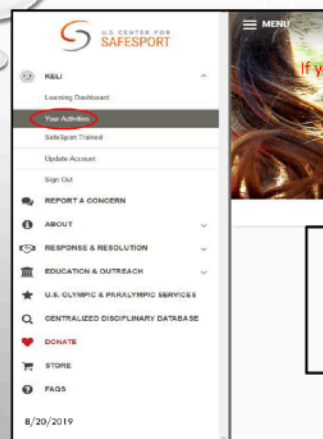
U.S. CENTER FOR
SAFESPORT

MENU

If y

KELI

Learning Dashboard

Your Activities

SafeSport Trained

Update Account

Sign Out

REPORT A CONCERN

ABOUT

RESPONSE & RESOLUTION

EDUCATION & OUTREACH

U.S. OLYMPIC & PARALYMPIC SERVICES

CENTRALIZED DISCIPLINARY DATABASE

DONATE

STORE

FAQS

8/20/2019